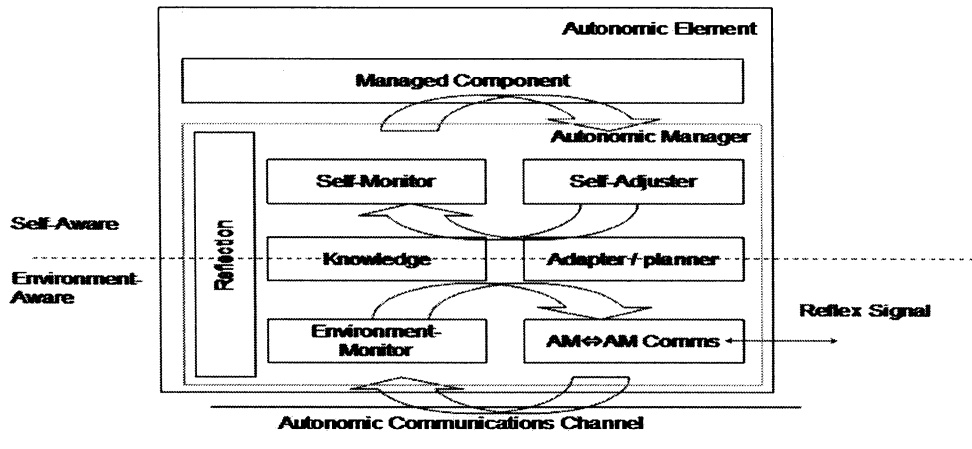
Autonomic Element

Managed Component

Autonomic Manager

Reflection

Self-Monitor

Self-Adjuster

Self-Aware

Knowledge

Adapter / planner

Environment-Aware

Environment-Monitor

AM⇔AM Comms

Reflex Signal

Autonomic Communications Channel